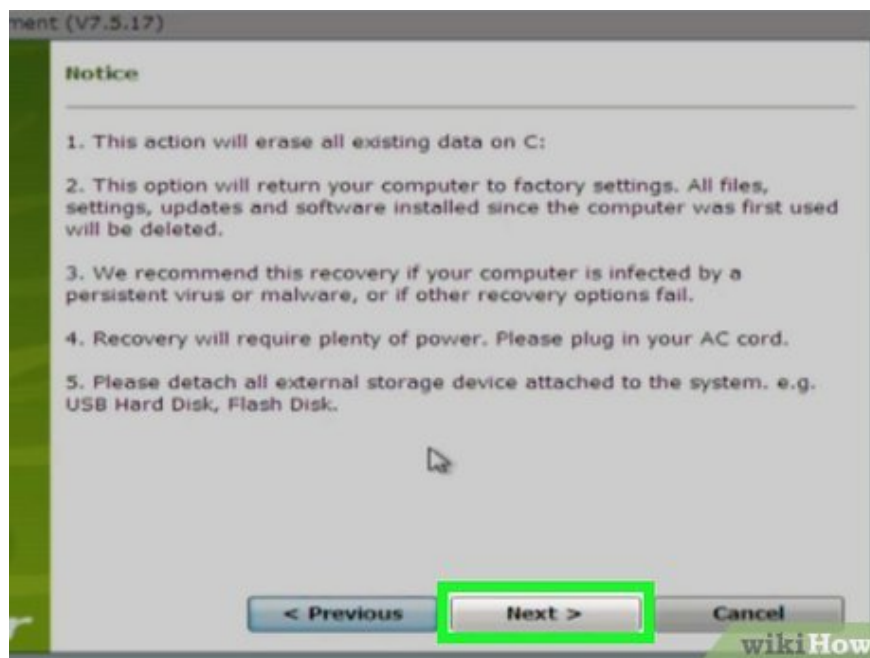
nent (V7.5.17)

Notice

1. This action will erase all existing data on C:

2. This option will return your computer to factory settings. All files, settings, updates and software installed since the computer was first used will be deleted.

3. We recommend this recovery if your computer is infected by a persistent virus or malware, or if other recovery options fail.

4. Recovery will require plenty of power. Please plug in your AC cord.

5. Please detach all external storage device attached to the system. e.g. USB Hard Disk, Flash Disk.

< Previous

Next >

Cancel

wikiHow